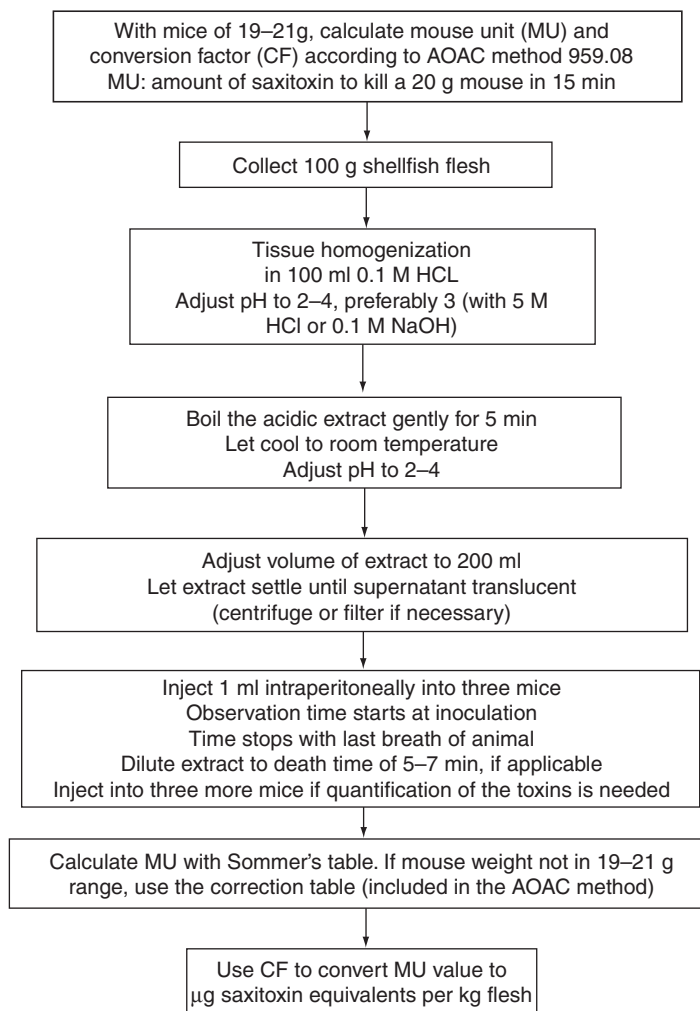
With mice of 19–21g, calculate mouse unit (MU) and conversion factor (CF) according to AOAC method 959.08
MU: amount of saxitoxin to kill a 20 g mouse in 15 min

Collect 100 g shellfish flesh

Tissue homogenization
in 100 ml 0.1 M HCL
Adjust pH to 2–4, preferably 3 (with 5 M HCl or 0.1 M NaOH)

Boil the acidic extract gently for 5 min
Let cool to room temperature
Adjust pH to 2–4

Adjust volume of extract to 200 ml
Let extract settle until supernatant translucent
(centrifuge or filter if necessary)

Inject 1 ml intraperitoneally into three mice
Observation time starts at inoculation
Time stops with last breath of animal
Dilute extract to death time of 5–7 min, if applicable
Inject into three more mice if quantification of the toxins is needed

Calculate MU with Sommer's table. If mouse weight not in 19–21 g range, use the correction table (included in the AOAC method)

Use CF to convert MU value to
$\mu$g saxitoxin equivalents per kg flesh